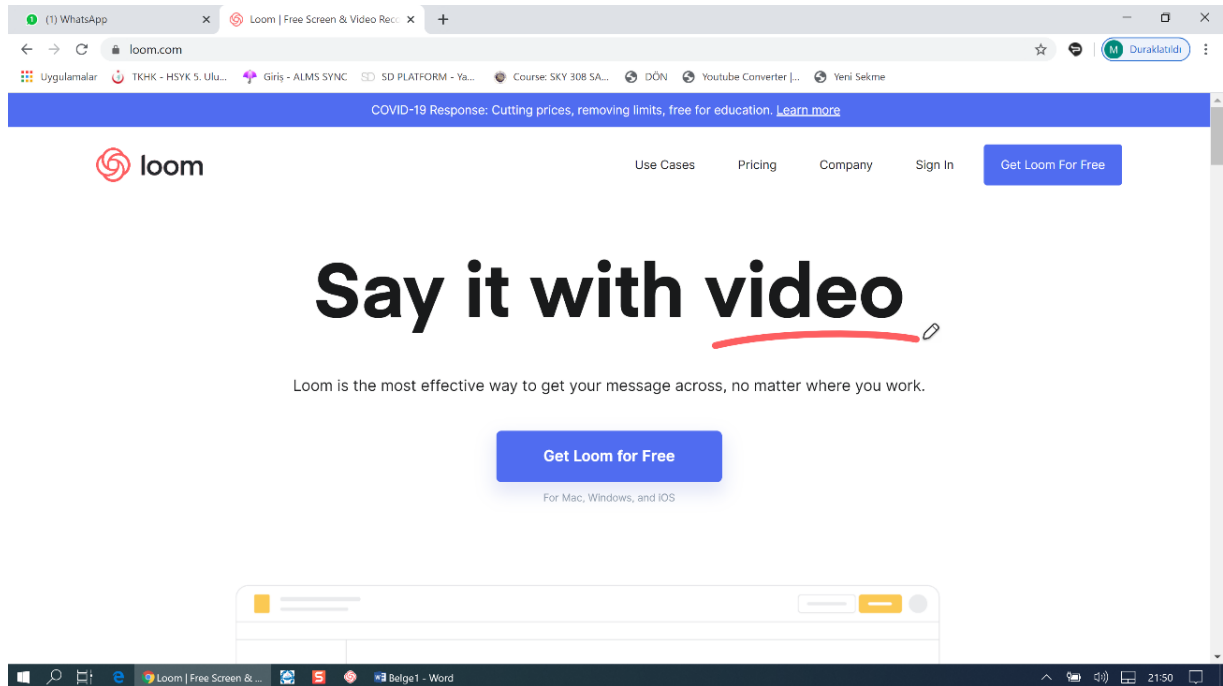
(1) WhatsApp
Loom | Free Screen & Video Rec
loom.com
M Duraklatıldı
Uygulamalar TKHK - HSYK 5. Ulu... Giriş - ALMS SYNC SD PLATFORM - Ya... Course: SKY 308 SA... DÖN Youtube Converter |... Yeni Sekme

COVID-19 Response: Cutting prices, removing limits, free for education. Learn more

loom

Use Cases Pricing Company Sign In Get Loom For Free

Say it with video

Loom is the most effective way to get your message across, no matter where you work.

Get Loom for Free

For Mac, Windows, and iOS

Loom | Free Screen &... Belge1 - Word 21:50